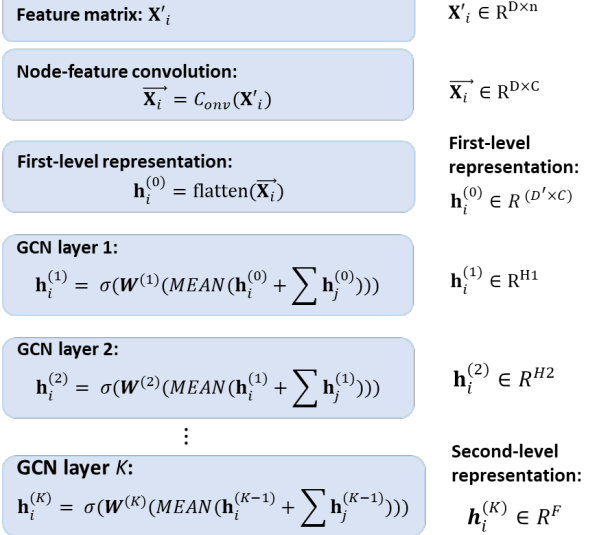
Feature matrix: $\mathbf{X}'_i$

$\mathbf{X}'_i \in \mathrm{R}^{\mathrm{D}\times\mathrm{n}}$

Node-feature convolution:
$\overrightarrow{\mathbf{X}_i} = C_{onv}(\mathbf{X}'_i)$

$\overrightarrow{\mathbf{X}_i} \in \mathrm{R}^{\mathrm{D}\times\mathrm{C}}$

First-level representation:
$\mathbf{h}_i^{(0)} = \mathrm{flatten}(\overrightarrow{\mathbf{X}_i})$

First-level representation:
$\mathbf{h}_i^{(0)} \in R^{(D'\times C)}$

GCN layer 1:
$\mathbf{h}_i^{(1)} = \sigma(\boldsymbol{W}^{(1)}(MEAN(\mathbf{h}_i^{(0)} + \sum \mathbf{h}_j^{(0)})))$

$\mathbf{h}_i^{(1)} \in \mathrm{R}^{\mathrm{H}1}$

GCN layer 2:
$\mathbf{h}_i^{(2)} = \sigma(\boldsymbol{W}^{(2)}(MEAN(\mathbf{h}_i^{(1)} + \sum \mathbf{h}_j^{(1)})))$

$\mathbf{h}_i^{(2)} \in R^{H2}$

⋮

GCN layer $K$:
$\mathbf{h}_i^{(K)} = \sigma(\boldsymbol{W}^{(K)}(MEAN(\mathbf{h}_i^{(K-1)} + \sum \mathbf{h}_j^{(K-1)})))$

Second-level representation:
$\boldsymbol{h}_i^{(K)} \in R^F$